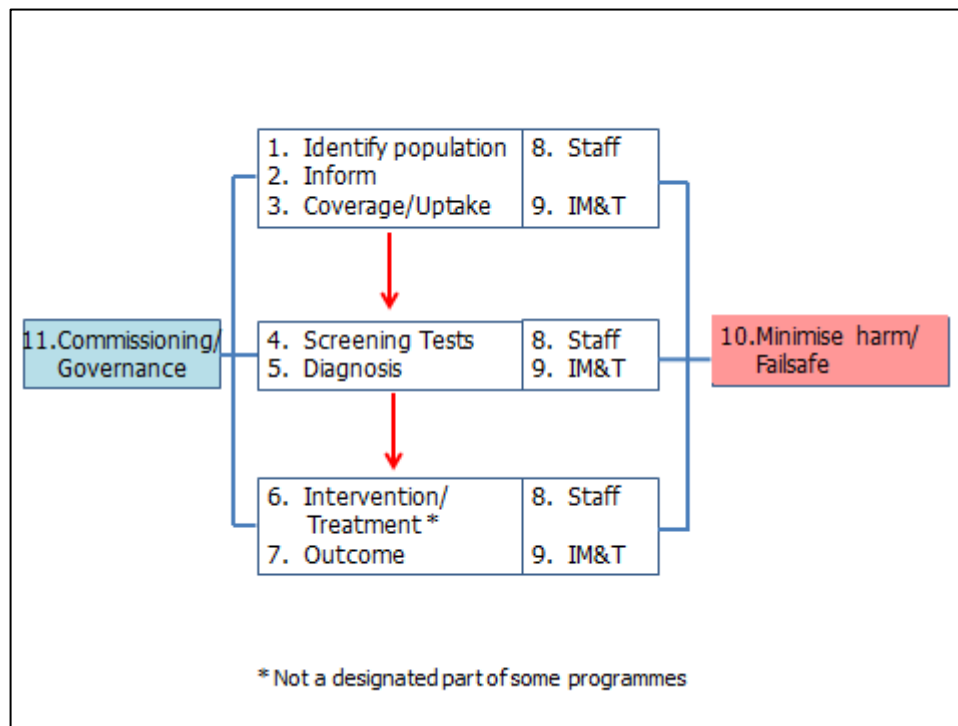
11.Commissioning/ Governance

1. Identify population
2. Inform
3. Coverage/Uptake

8. Staff
9. IM&T

4. Screening Tests
5. Diagnosis

8. Staff
9. IM&T

6. Intervention/ Treatment *
7. Outcome

8. Staff
9. IM&T

10.Minimise harm/ Failsafe

* Not a designated part of some programmes